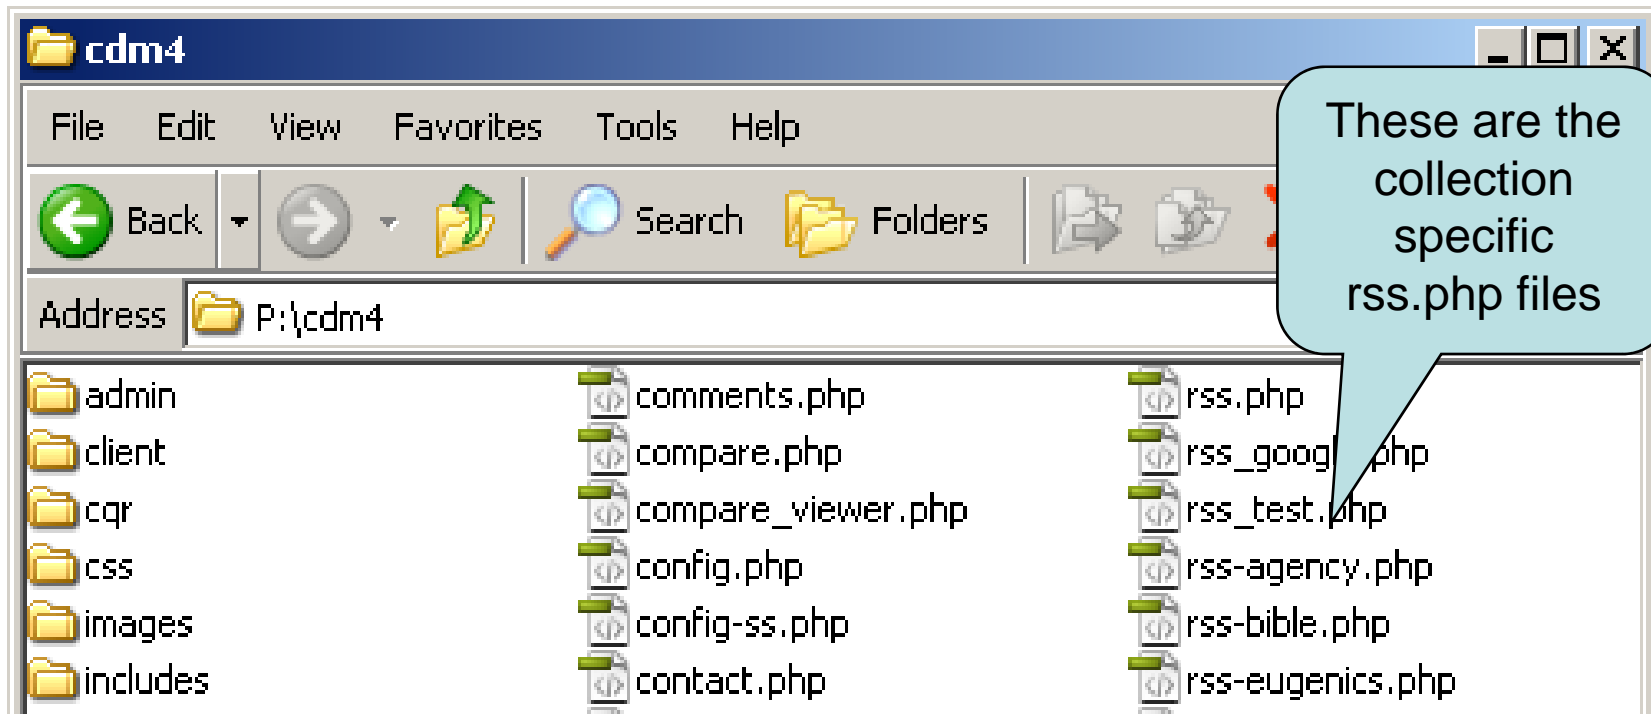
cdm4

File Edit View Favorites Tools Help

Back Search Folders

Address P:\cdm4

These are the collection specific rss.php files

admin
client
cqr
css
images
includes

comments.php
compare.php
compare_viewer.php
config.php
config-ss.php
contact.php

rss.php
rss_googl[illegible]php
rss_test.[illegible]hp
rss-agency.php
rss-bible.php
rss-eugenics.php